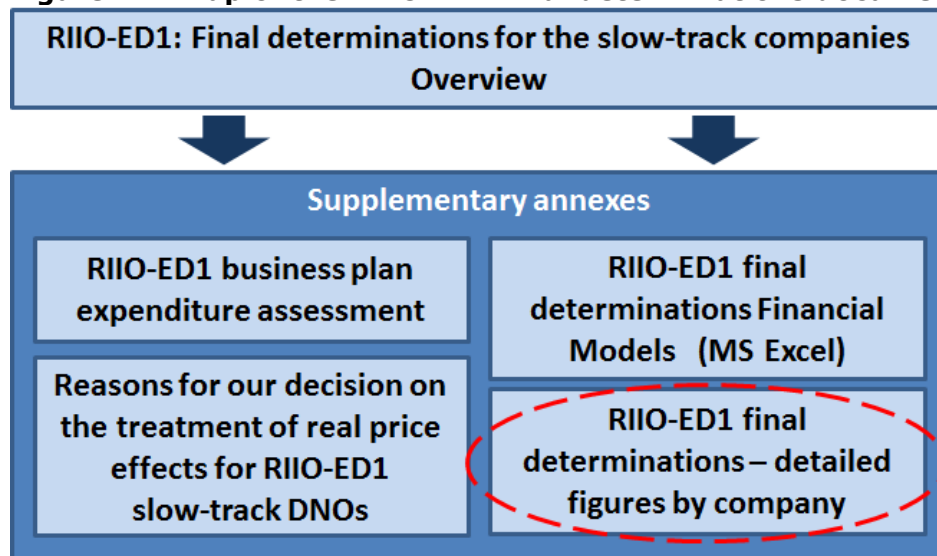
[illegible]

RIIO-ED1: Final determinations for the slow-track companies Overview

Supplementary annexes

RIIO-ED1 business plan expenditure assessment

RIIO-ED1 final determinations Financial Models (MS Excel)

Reasons for our decision on the treatment of real price effects for RIIO-ED1 slow-track DNOs

RIIO-ED1 final determinations – detailed figures by company